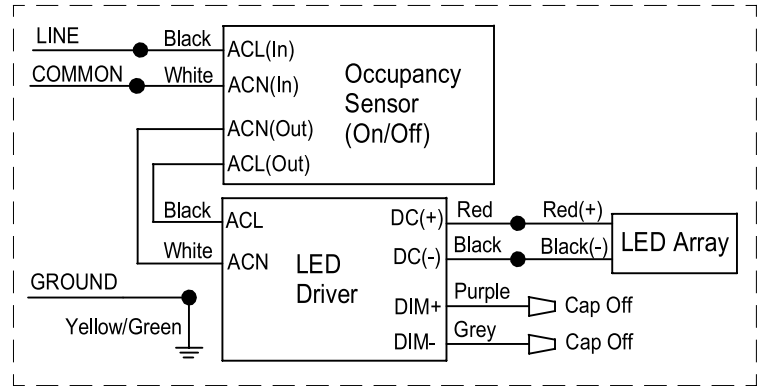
LINE
Black
ACL(In)
COMMON
White
ACN(In)
Occupancy Sensor (On/Off)
ACN(Out)
ACL(Out)
Black
ACL
DC(+)
Red
Red(+)
White
ACN
DC(-)
Black
Black(-)
LED Array
LED Driver
GROUND
Purple
DIM+
Cap Off
Yellow/Green
Grey
DIM-
Cap Off